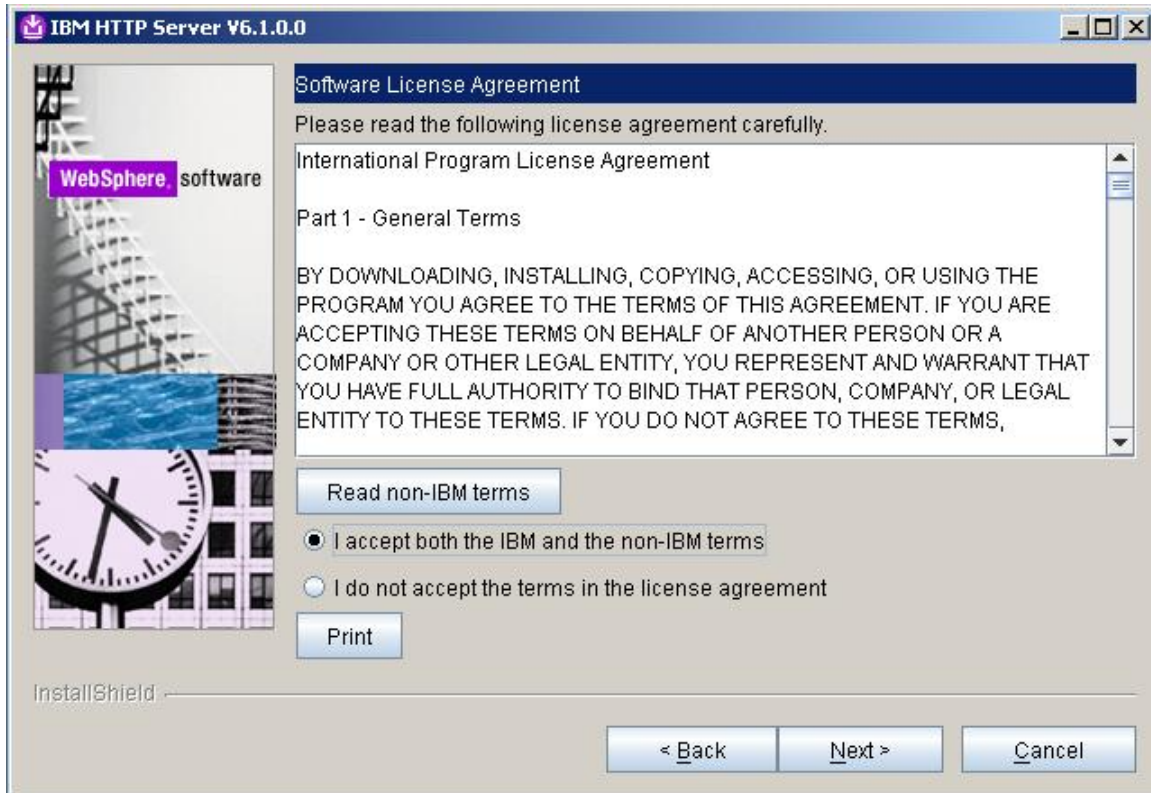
IBM HTTP Server V6.1.0.0

WebSphere. software

Software License Agreement

Please read the following license agreement carefully.

International Program License Agreement

Part 1 - General Terms

BY DOWNLOADING, INSTALLING, COPYING, ACCESSING, OR USING THE PROGRAM YOU AGREE TO THE TERMS OF THIS AGREEMENT. IF YOU ARE ACCEPTING THESE TERMS ON BEHALF OF ANOTHER PERSON OR A COMPANY OR OTHER LEGAL ENTITY, YOU REPRESENT AND WARRANT THAT YOU HAVE FULL AUTHORITY TO BIND THAT PERSON, COMPANY, OR LEGAL ENTITY TO THESE TERMS. IF YOU DO NOT AGREE TO THESE TERMS,

Read non-IBM terms

I accept both the IBM and the non-IBM terms

I do not accept the terms in the license agreement

Print

InstallShield

< Back

Next >

Cancel